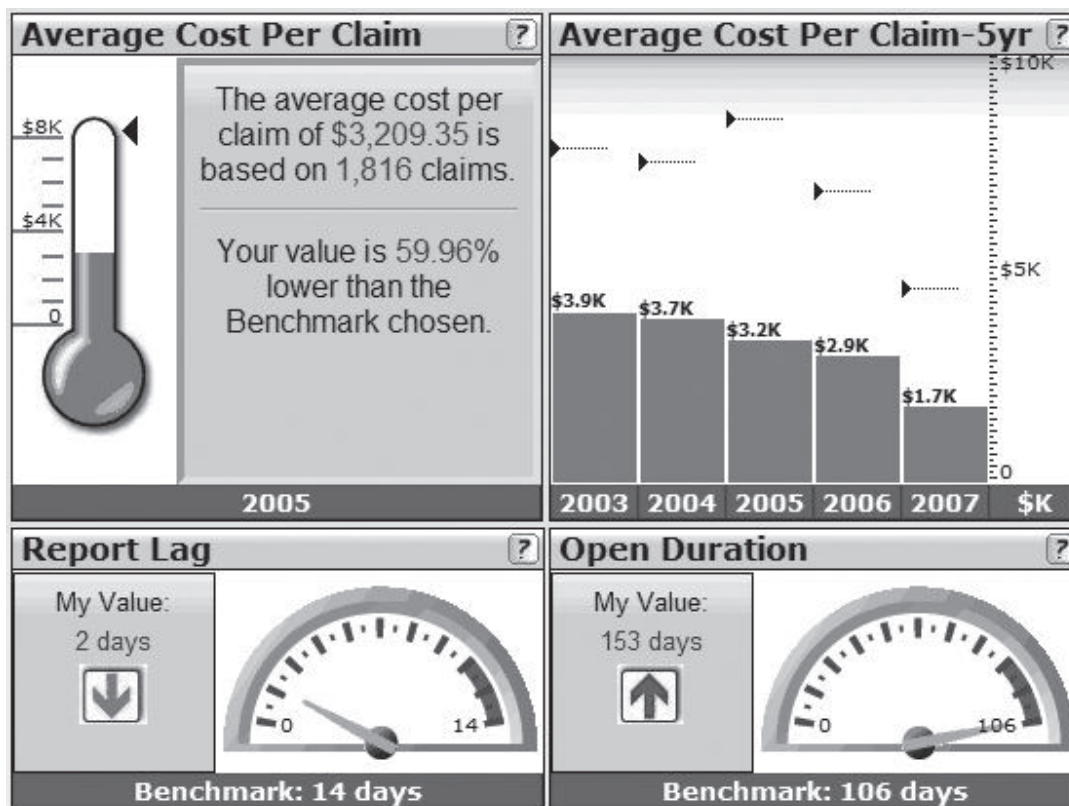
Average Cost Per Claim ?

$8K
$4K
0

The average cost per claim of $3,209.35 is based on 1,816 claims.

Your value is 59.96% lower than the Benchmark chosen.

2005

Average Cost Per Claim-5yr ?

$10K
$5K
0

$3.9K
$3.7K
$3.2K
$2.9K
$1.7K

2003 2004 2005 2006 2007 $K

Report Lag ?

My Value:
2 days

0
14

Benchmark: 14 days

Open Duration ?

My Value:
153 days

0
106

Benchmark: 106 days